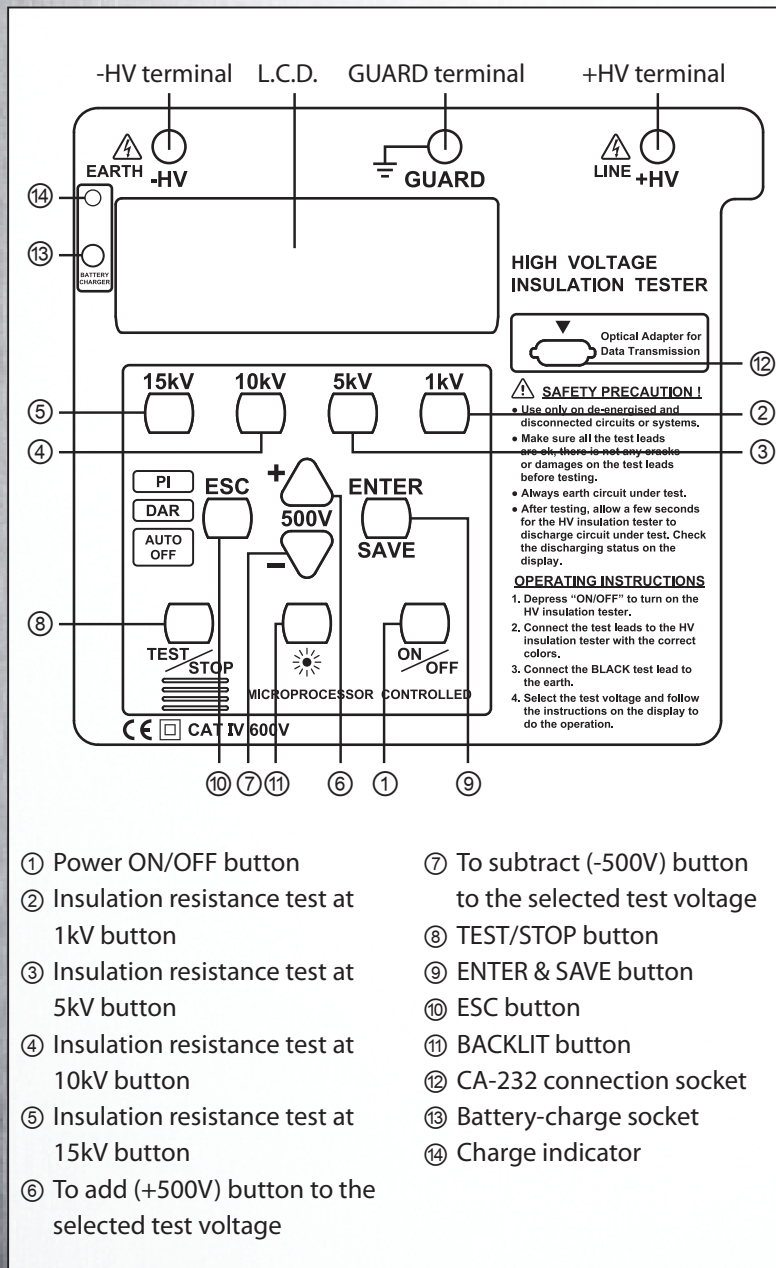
-HV terminal L.C.D. GUARD terminal +HV terminal

EARTH -HV

GUARD

LINE +HV

⑭

⑬

BATTERY CHARGER

HIGH VOLTAGE INSULATION TESTER

Optical Adapter for Data Transmission

⑫

15kV 10kV 5kV 1kV

⑤ ② ④ ③

SAFETY PRECAUTION !

• Use only on de-energised and disconnected circuits or systems.
• Make sure all the test leads are ok, there is not any cracks or damages on the test leads before testing.
• Always earth circuit under test.
• After testing, allow a few seconds for the HV insulation tester to discharge circuit under test. Check the discharging status on the display.

PI

DAR

AUTO OFF

ESC

+

500V

−

ENTER

SAVE

OPERATING INSTRUCTIONS

1. Depress "ON/OFF" to turn on the HV insulation tester.
2. Connect the test leads to the HV insulation tester with the correct colors.
3. Connect the BLACK test lead to the earth.
4. Select the test voltage and follow the instructions on the display to do the operation.

⑧

TEST/STOP

ON/OFF

MICROPROCESSOR CONTROLLED

CE CAT IV 600V

⑩ ⑦ ⑪ ⑥ ① ⑨

① Power ON/OFF button
② Insulation resistance test at 1kV button
③ Insulation resistance test at 5kV button
④ Insulation resistance test at 10kV button
⑤ Insulation resistance test at 15kV button
⑥ To add (+500V) button to the selected test voltage

⑦ To subtract (-500V) button to the selected test voltage
⑧ TEST/STOP button
⑨ ENTER & SAVE button
⑩ ESC button
⑪ BACKLIT button
⑫ CA-232 connection socket
⑬ Battery-charge socket
⑭ Charge indicator